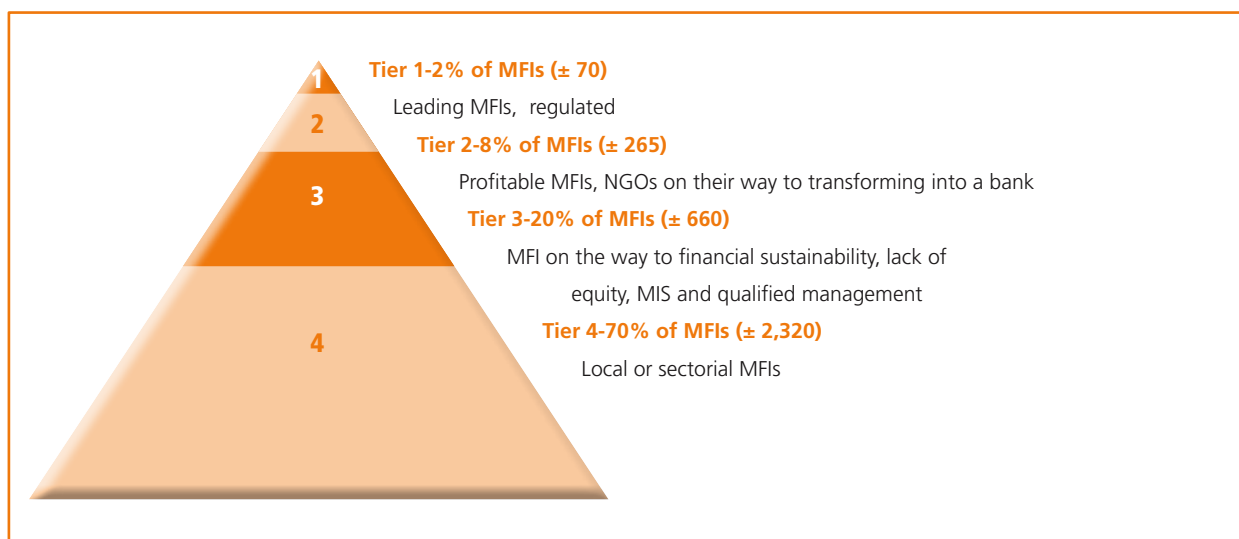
1

2

3

4

Tier 1-2% of MFIs (± 70)

Leading MFIs, regulated

Tier 2-8% of MFIs (± 265)

Profitable MFIs, NGOs on their way to transforming into a bank

Tier 3-20% of MFIs (± 660)

MFI on the way to financial sustainability, lack of equity, MIS and qualified management

Tier 4-70% of MFIs (± 2,320)

Local or sectorial MFIs